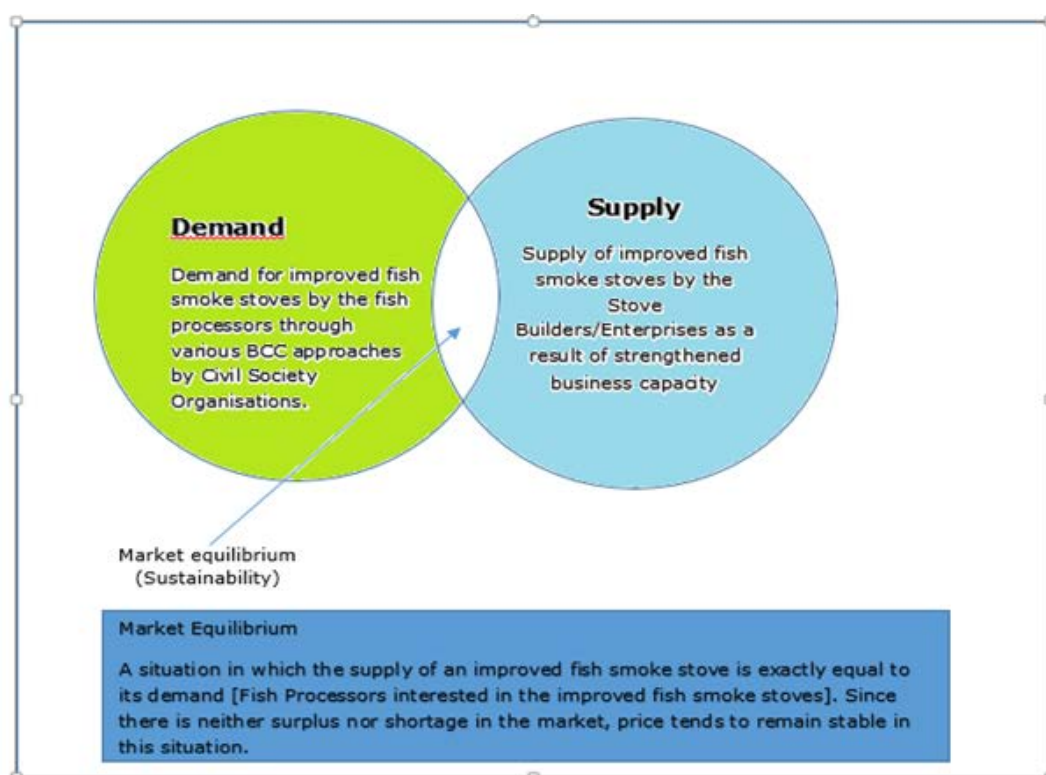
Demand

Demand for improved fish smoke stoves by the fish processors through various BCC approaches by Civil Society Organisations.

Supply

Supply of improved fish smoke stoves by the Stove Builders/Enterprises as a result of strengthened business capacity

Market equilibrium (Sustainability)

Market Equilibrium

A situation in which the supply of an improved fish smoke stove is exactly equal to its demand [Fish Processors interested in the improved fish smoke stoves]. Since there is neither surplus nor shortage in the market, price tends to remain stable in this situation.